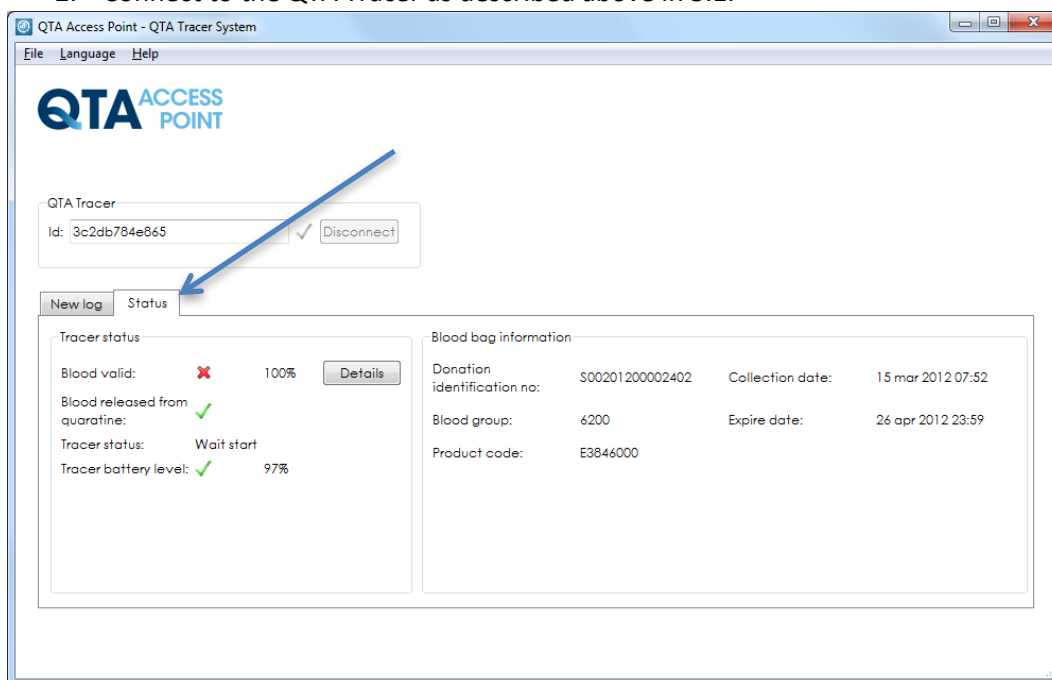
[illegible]

QTA Access Point - QTA Tracer System

File Language Help

QTA ACCESS POINT

QTA Tracer

Id: 3c2db784e865 Disconnect

New log Status

Tracer status

Blood valid: 100% Details

Blood released from quaratine:

Tracer status: Wait start

Tracer battery level: 97%

Blood bag information

Donation identification no: S00201200002402

Collection date: 15 mar 2012 07:52

Blood group: 6200

Expire date: 26 apr 2012 23:59

Product code: E3846000